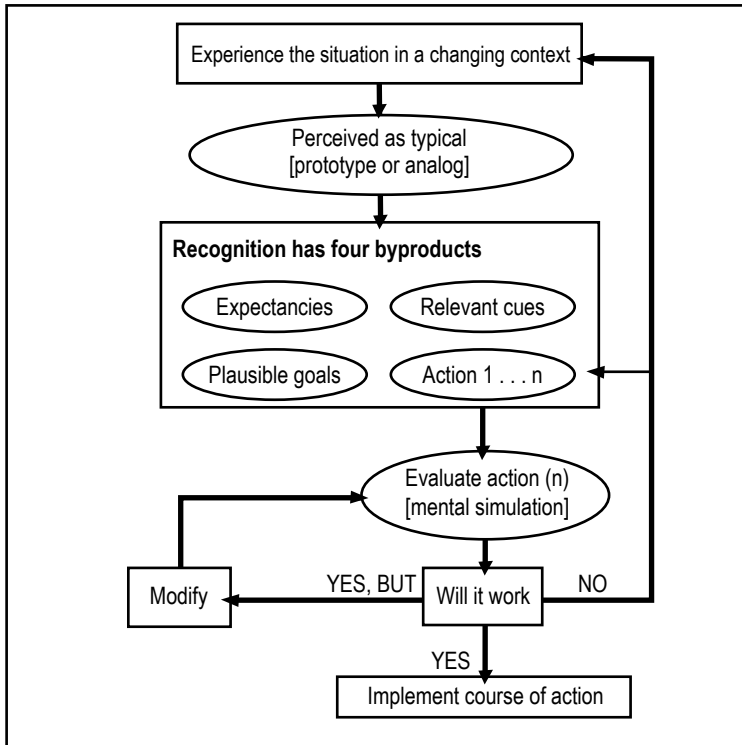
Experience the situation in a changing context

Perceived as typical [prototype or analog]

**Recognition has four byproducts**

Expectancies

Relevant cues

Plausible goals

Action 1 . . . n

Evaluate action (n) [mental simulation]

Modify

YES, BUT

Will it work

NO

YES

Implement course of action